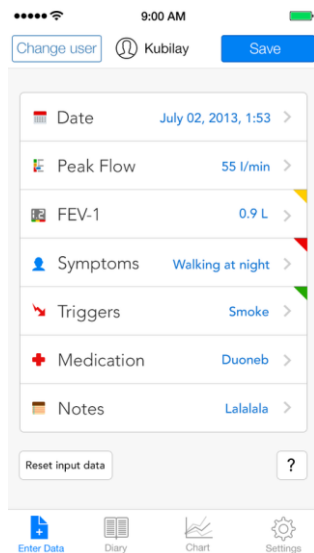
9:00 AM

Change user

Kubilay

Save

Date July 02, 2013, 1:53 >

Peak Flow 55 l/min >

FEV-1 0.9 L >

Symptoms Walking at night >

Triggers Smoke >

Medication Duoneb >

Notes Lalalala >

Reset input data

?

Enter Data

Diary

Chart

Settings